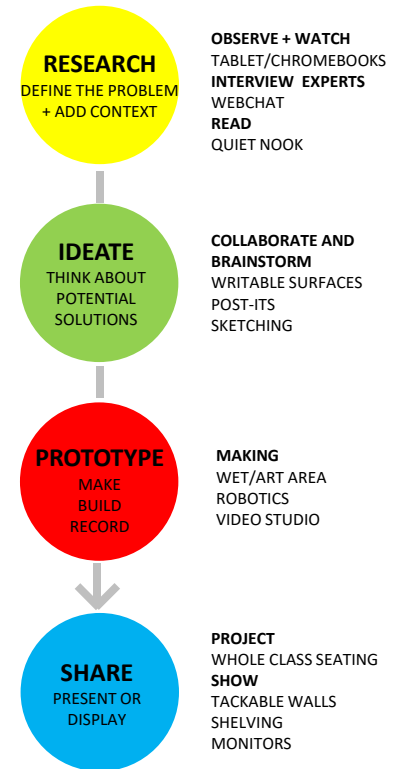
RESEARCH
DEFINE THE PROBLEM + ADD CONTEXT

OBSERVE + WATCH
TABLET/CHROMEBOOKS
INTERVIEW EXPERTS
WEBCHAT
READ
QUIET NOOK

IDEATE
THINK ABOUT POTENTIAL SOLUTIONS

COLLABORATE AND BRAINSTORM
WRITABLE SURFACES
POST-ITS
SKETCHING

PROTOTYPE
MAKE
BUILD
RECORD

MAKING
WET/ART AREA
ROBOTICS
VIDEO STUDIO

SHARE
PRESENT OR DISPLAY

PROJECT
WHOLE CLASS SEATING
SHOW
TACKABLE WALLS
SHELVING
MONITORS